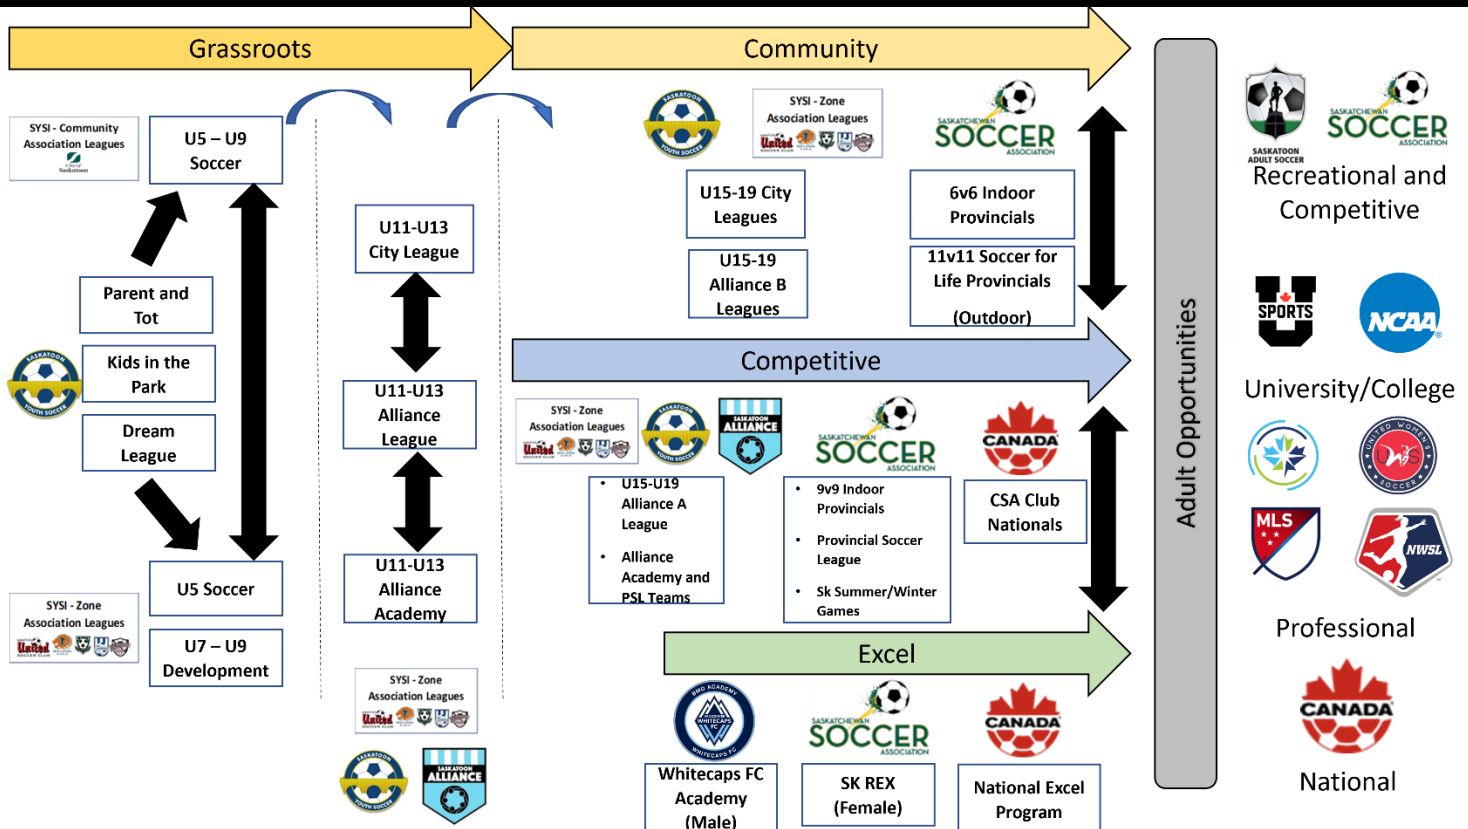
Grassroots

Community

SYSI - Community Association Leagues

U5 – U9 Soccer

Parent and Tot

Kids in the Park

Dream League

U5 Soccer

SYSI - Zone Association Leagues

U7 – U9 Development

U11-U13 City League

U11-U13 Alliance League

U11-U13 Alliance Academy

SYSI - Zone Association Leagues

SASKATOON ALLIANCE

SYSI - Zone Association Leagues

SASKATCHEWAN SOCCER ASSOCIATION

U15-19 City Leagues

U15-19 Alliance B Leagues

6v6 Indoor Provincials

11v11 Soccer for Life Provincials

(Outdoor)

Competitive

SYSI - Zone Association Leagues

SASKATOON ALLIANCE

SASKATCHEWAN SOCCER ASSOCIATION

CANADA

• U15-U19 Alliance A League

• Alliance Academy and PSL Teams

• 9v9 Indoor Provincials

• Provincial Soccer League

• Sk Summer/Winter Games

CSA Club Nationals

Excel

SASKATCHEWAN SOCCER ASSOCIATION

CANADA

Whitecaps FC Academy (Male)

SK REX (Female)

National Excel Program

Adult Opportunities

SASKATOON ADULT SOCCER

SASKATCHEWAN SOCCER ASSOCIATION

Recreational and Competitive

U SPORTS

NCAA

University/College

MLS

NWSL

Professional

CANADA

National